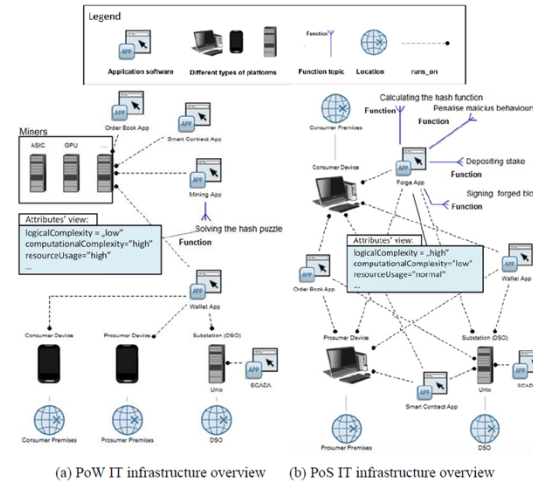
Legend

APP

Application software

Different types of platforms

Function topic

Location

runs_on

Miners

ASIC

GPU

...

APP

Order Book App

APP

Smart Contract App

APP

Mining App

Solving the hash puzzle

Function

Attributes' view:
logicalComplexity = „low"
computationalComplexity="high"
resourceUsage="high"
...

APP

Wallet App

Consumer Device

Prosumer Device

Substation (DSO)

Unix

APP

SCADA

Consumer Premises

Prosumer Premises

DSO

Consumer Premises

Calculating the hash function

Function

Penalise malicius behaviour

Function

Consumer Device

APP

Forge App

Depositing stake

Signing forged blo

Function

Attributes' view:
logicalComplexity = „high"
computationalComplexity="low"
resourceUsage="normal"
...

APP

Order Book App

APP

Wallet App

Prosumer Device

Substation (DSO)

APP

Smart Contract App

Unix

APP

SCADA

Prosumer Premises

DSO

(a) PoW IT infrastructure overview

(b) PoS IT infrastructure overview